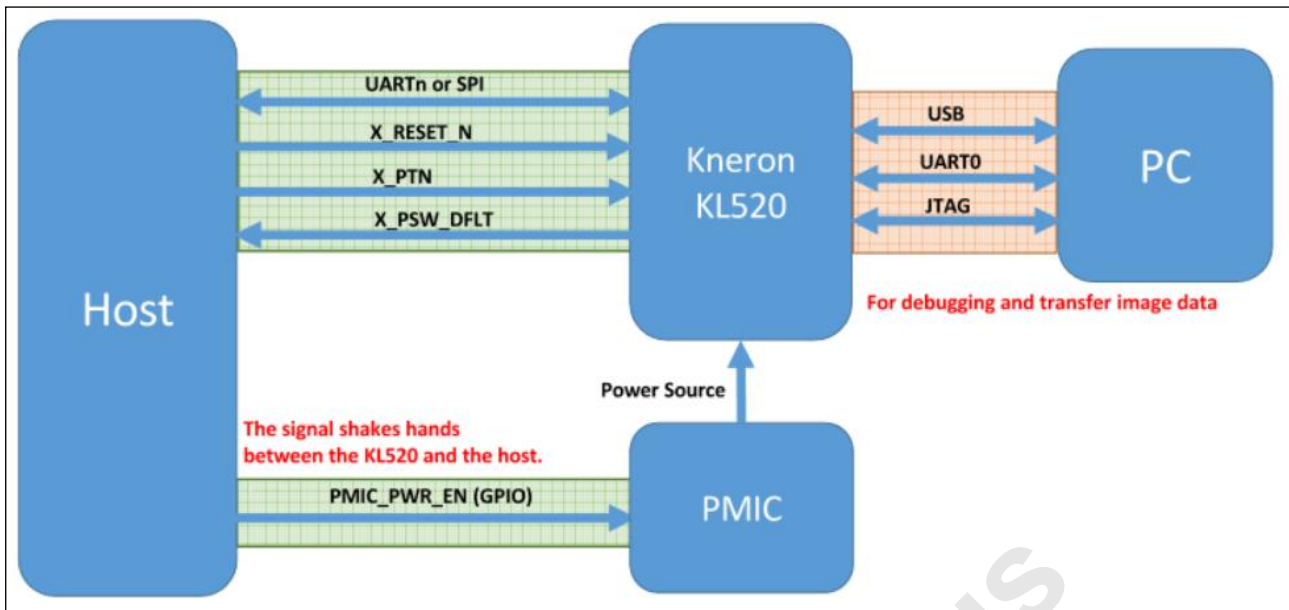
Host

UARTn or SPI

X_RESET_N

X_PTN

X_PSW_DFLT

Kneron KL520

USB

UART0

JTAG

PC

For debugging and transfer image data

Power Source

The signal shakes hands between the KL520 and the host.

PMIC_PWR_EN (GPIO)

PMIC